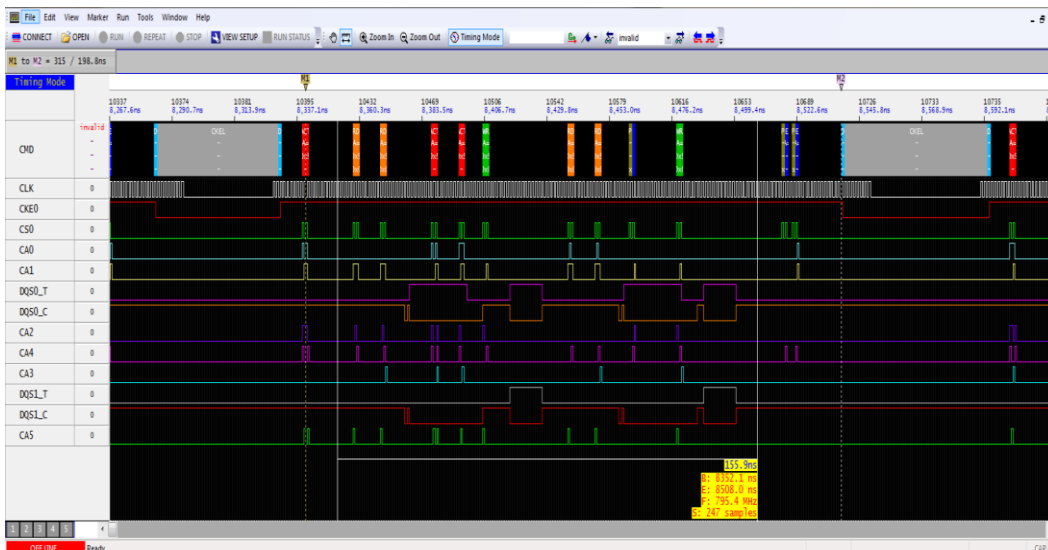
File Edit View Marker Run Tools Window Help
CONNECT OPEN RUN REPEAT STOP VIEW SETUP RUN STATUS Zoom In Zoom Out Timing Mode invalid
M1 to M2 = 315 / 198.8ns
Timing Mode
M1
M2
10337 8,267.6ns
10374 8,290.7ns
10381 8,313.9ns
10395 8,337.1ns
10432 8,360.3ns
10469 8,383.5ns
10506 8,406.7ns
10542 8,429.8ns
10579 8,453.0ns
10616 8,476.2ns
10653 8,499.4ns
10689 8,522.6ns
10726 8,545.8ns
10733 8,568.9ns
10735 8,592.1ns
CMD invalid
CKEL
CKEL
CLK 0
CKE0 0
CS0 0
CA0 0
CA1 0
DQS0_T 0
DQS0_C 0
CA2 0
CA4 0
CA3 0
DQS1_T 0
DQS1_C 0
CA5 0
155.9ns
B: 8352.1 ns
E: 8508.0 ns
F: 795.4 MHz
S: 247 samples
1 2 3 4 5
OFFLINE Ready
CAP